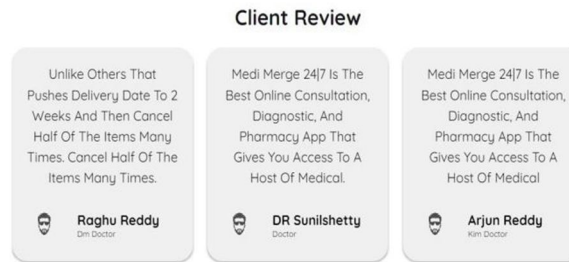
Client Review

Unlike Others That Pushes Delivery Date To 2 Weeks And Then Cancel Half Of The Items Many Times. Cancel Half Of The Items Many Times.

Raghu Reddy
Dm Doctor

Medi Merge 24|7 Is The Best Online Consultation, Diagnostic, And Pharmacy App That Gives You Access To A Host Of Medical.

DR Sunilshetty
Doctor

Medi Merge 24|7 Is The Best Online Consultation, Diagnostic, And Pharmacy App That Gives You Access To A Host Of Medical

Arjun Reddy
Kim Doctor